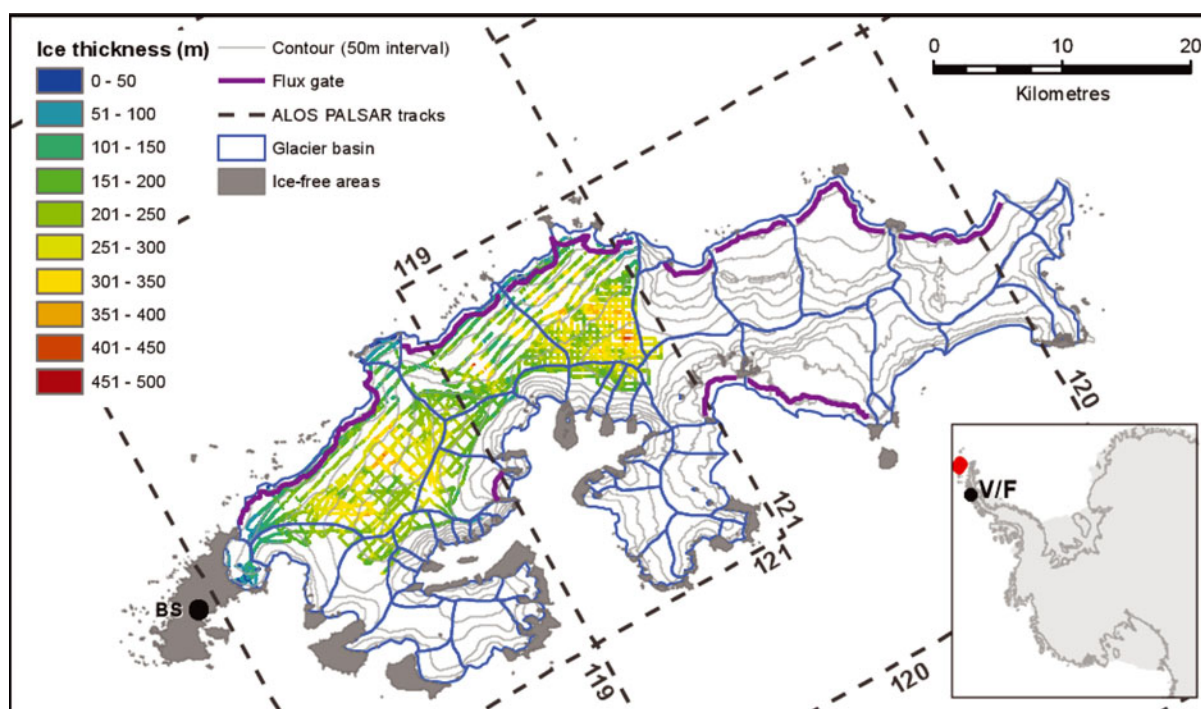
Ice thickness (m)
0 - 50
51 - 100
101 - 150
151 - 200
201 - 250
251 - 300
301 - 350
351 - 400
401 - 450
451 - 500

Contour (50m interval)
Flux gate
ALOS PALSAR tracks
Glacier basin
Ice-free areas

0
10
20
Kilometres

119
120
121
121
119
120

BS
V/F